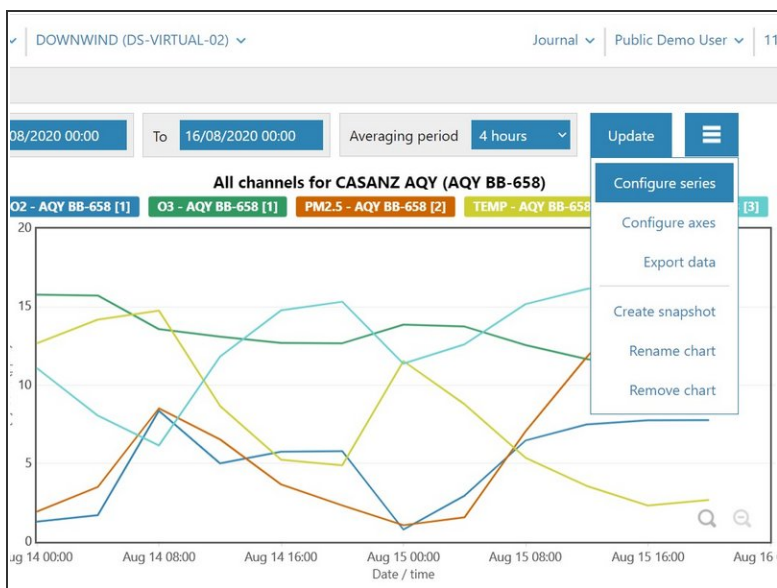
DOWNWIND (DS-VIRTUAL-02)

Journal

Public Demo User

11

08/2020 00:00

To

16/08/2020 00:00

Averaging period

4 hours

Update

Configure series

Configure axes

Export data

Create snapshot

Rename chart

Remove chart

All channels for CASANZ AQY (AQY BB-658)

O2 - AQY BB-658 [1]

O3 - AQY BB-658 [1]

PM2.5 - AQY BB-658 [2]

TEMP - AQY BB-658

[3]

20

15

10

5

0

Aug 14 00:00

Aug 14 08:00

Aug 14 16:00

Aug 15 00:00

Aug 15 08:00

Aug 15 16:00

Aug 16

Date / time